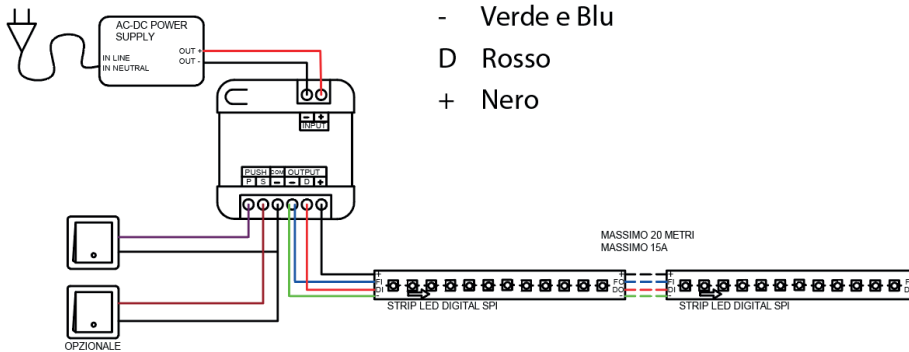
AC-DC POWER SUPPLY

IN LINE
IN NEUTRAL

OUT +
OUT -

- Verde e Blu
D Rosso
+ Nero

INPUT

PUSH COM OUTPUT
P S - D +

MASSIMO 20 METRI
MASSIMO 15A

STRIP LED DIGITAL SPI

STRIP LED DIGITAL SPI

OPZIONALE